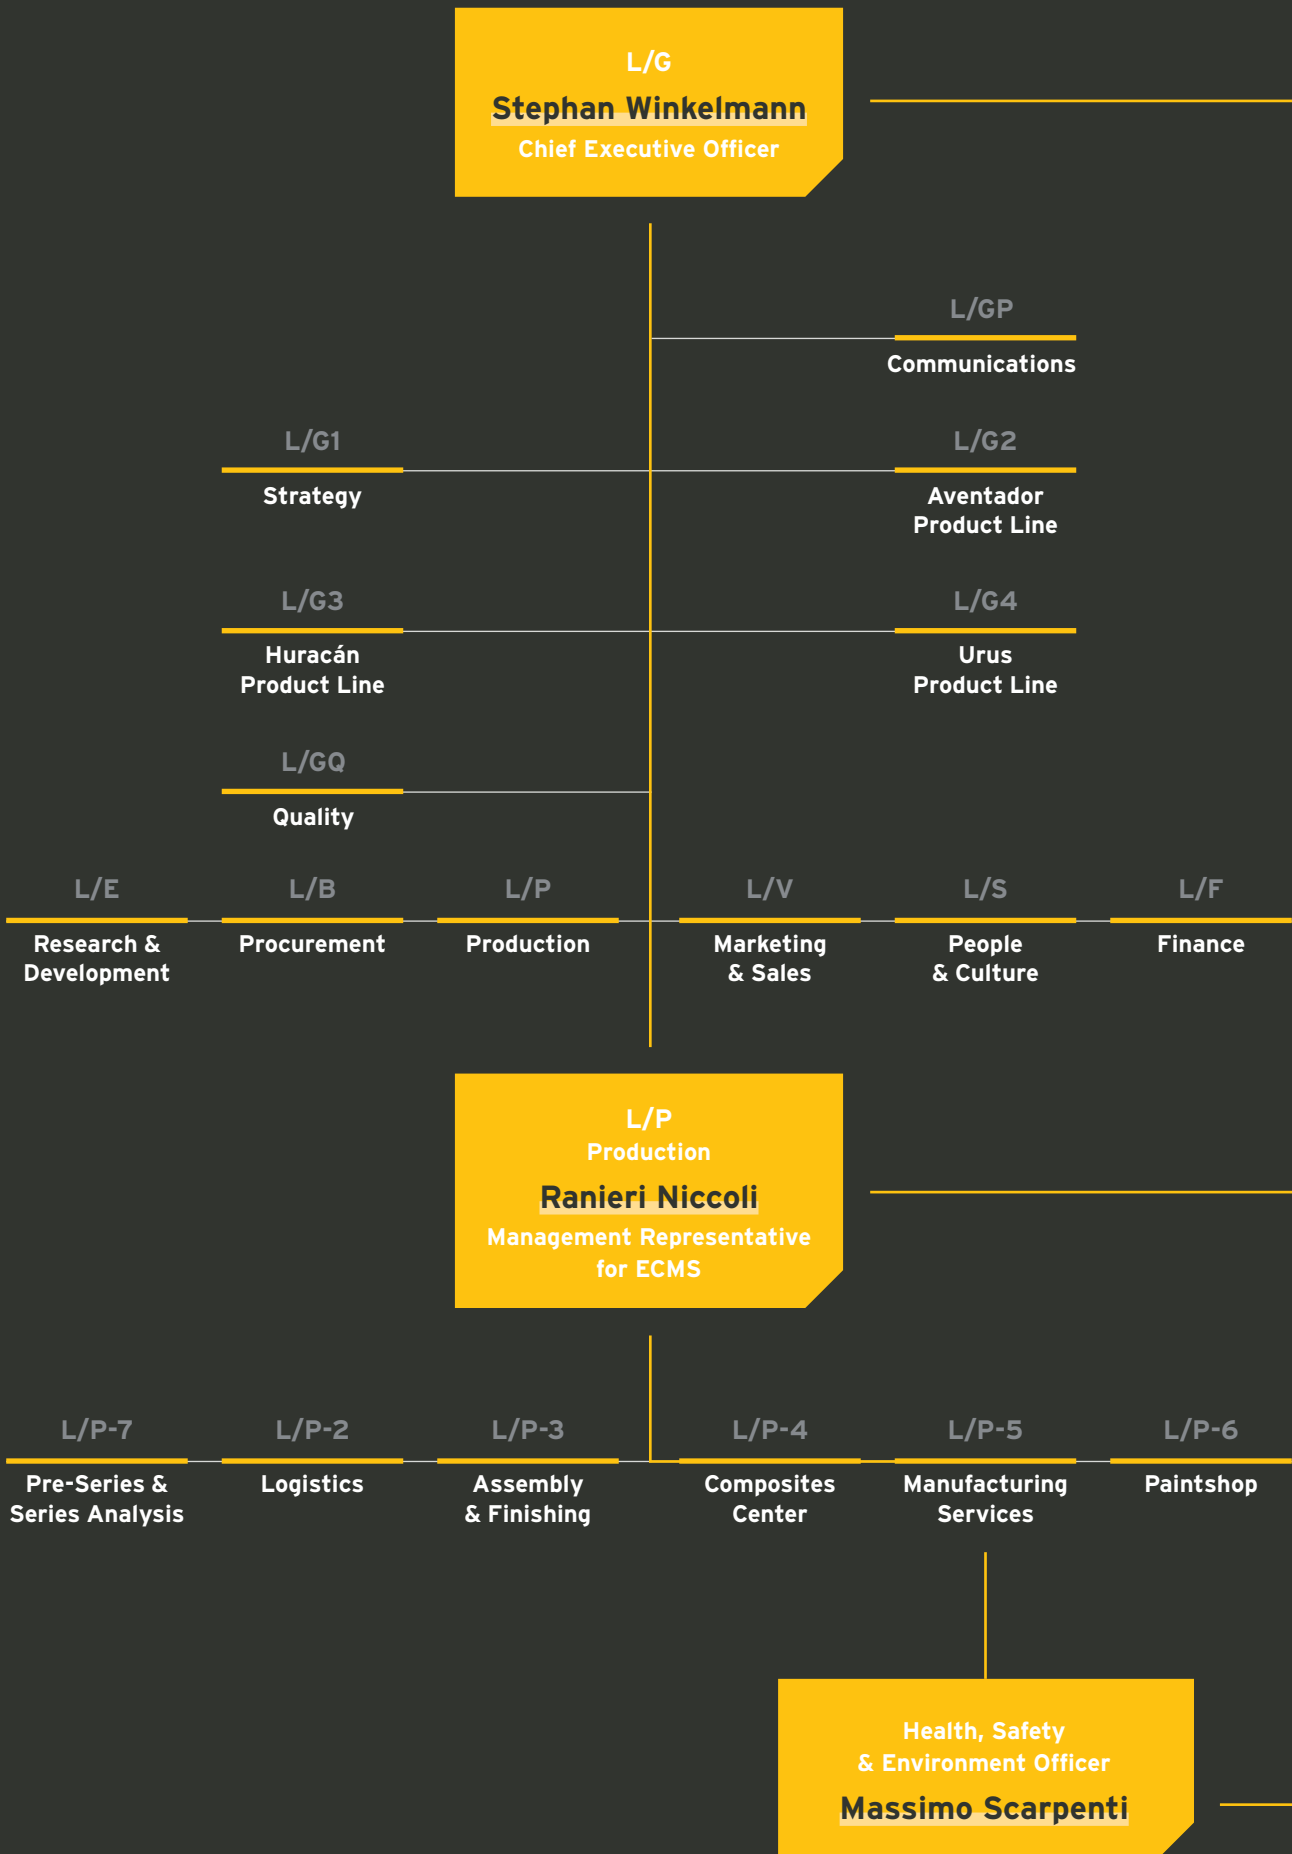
L/G
Stephan Winkelmann
Chief Executive Officer

L/GP
Communications

L/G1
Strategy

L/G2
Aventador Product Line

L/G3
Huracán Product Line

L/G4
Urus Product Line

L/GQ
Quality

L/E
Research & Development

L/B
Procurement

L/P
Production

L/V
Marketing & Sales

L/S
People & Culture

L/F
Finance

L/P
Production
Ranieri Niccoli
Management Representative for ECMS

L/P-7
Pre-Series & Series Analysis

L/P-2
Logistics

L/P-3
Assembly & Finishing

L/P-4
Composites Center

L/P-5
Manufacturing Services

L/P-6
Paintshop

Health, Safety & Environment Officer
Massimo Scarpenti